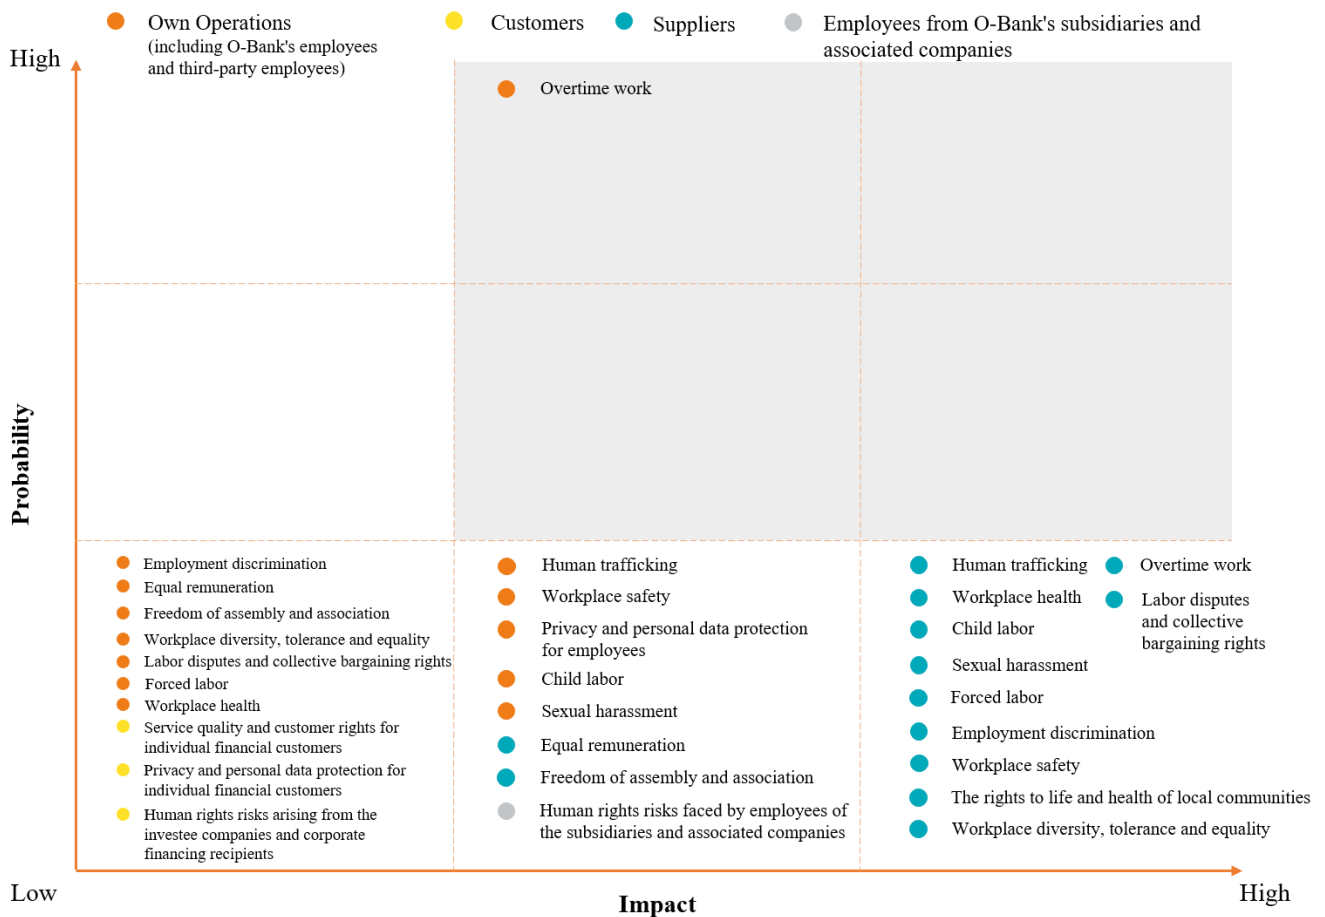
Own Operations (including O-Bank's employees and third-party employees)

Customers

Suppliers

Employees from O-Bank's subsidiaries and associated companies

High

Probability

Low

Overtime work

Employment discrimination
Equal remuneration
Freedom of assembly and association
Workplace diversity, tolerance and equality
Labor disputes and collective bargaining rights
Forced labor
Workplace health
Service quality and customer rights for individual financial customers
Privacy and personal data protection for individual financial customers
Human rights risks arising from the investee companies and corporate financing recipients

Human trafficking
Workplace safety
Privacy and personal data protection for employees
Child labor
Sexual harassment
Equal remuneration
Freedom of assembly and association
Human rights risks faced by employees of the subsidiaries and associated companies

Human trafficking
Workplace health
Child labor
Sexual harassment
Forced labor
Employment discrimination
Workplace safety
The rights to life and health of local communities
Workplace diversity, tolerance and equality

Overtime work
Labor disputes and collective bargaining rights

Impact

High